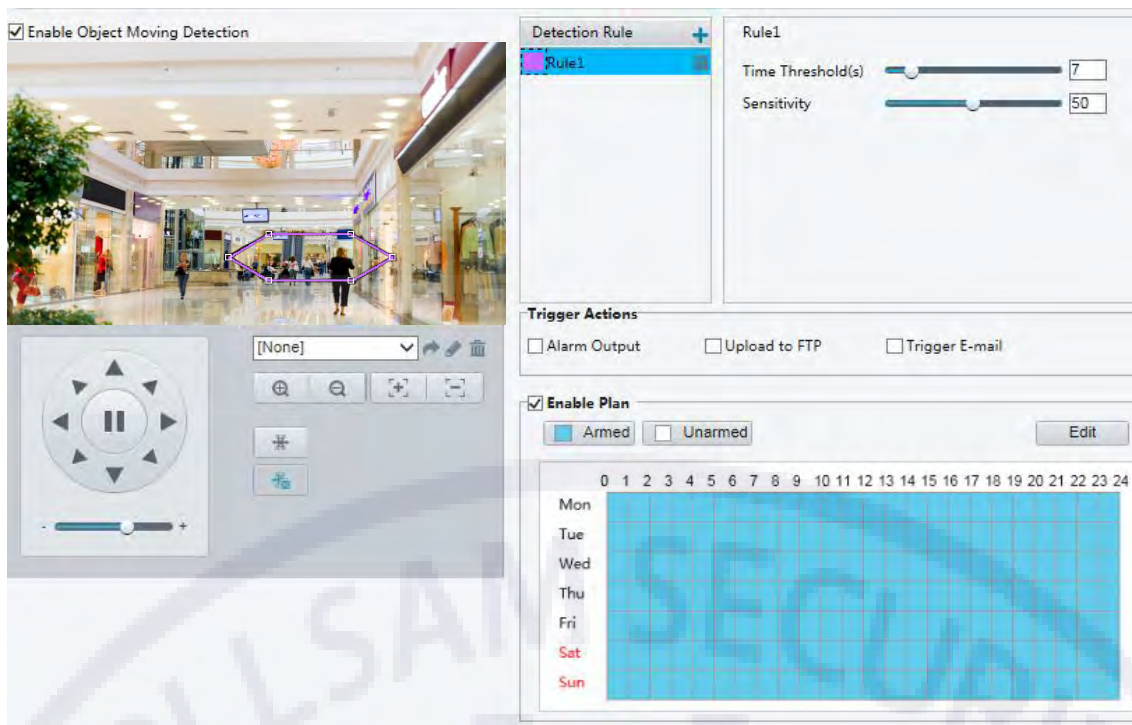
☑ Enable Object Moving Detection

Detection Rule +

Rule1

Rule1

Time Threshold(s) 7

Sensitivity 50

[None]

- +

Trigger Actions

☐ Alarm Output ☐ Upload to FTP ☐ Trigger E-mail

☑ Enable Plan

Armed Unarmed Edit

| | 0 | 1 | 2 | 3 | 4 | 5 | 6 | 7 | 8 | 9 | 10 | 11 | 12 | 13 | 14 | 15 | 16 | 17 | 18 | 19 | 20 | 21 | 22 | 23 | 24 |
|---|---|---|---|---|---|---|---|---|---|---|---|---|---|---|---|---|---|---|---|---|---|---|---|---|---|
| Mon | | | | | | | | | | | | | | | | | | | | | | | | | |
| Tue | | | | | | | | | | | | | | | | | | | | | | | | | |
| Wed | | | | | | | | | | | | | | | | | | | | | | | | | |
| Thu | | | | | | | | | | | | | | | | | | | | | | | | | |
| Fri | | | | | | | | | | | | | | | | | | | | | | | | | |
| Sat | | | | | | | | | | | | | | | | | | | | | | | | | |
| Sun | | | | | | | | | | | | | | | | | | | | | | | | | |

LSAM SECU